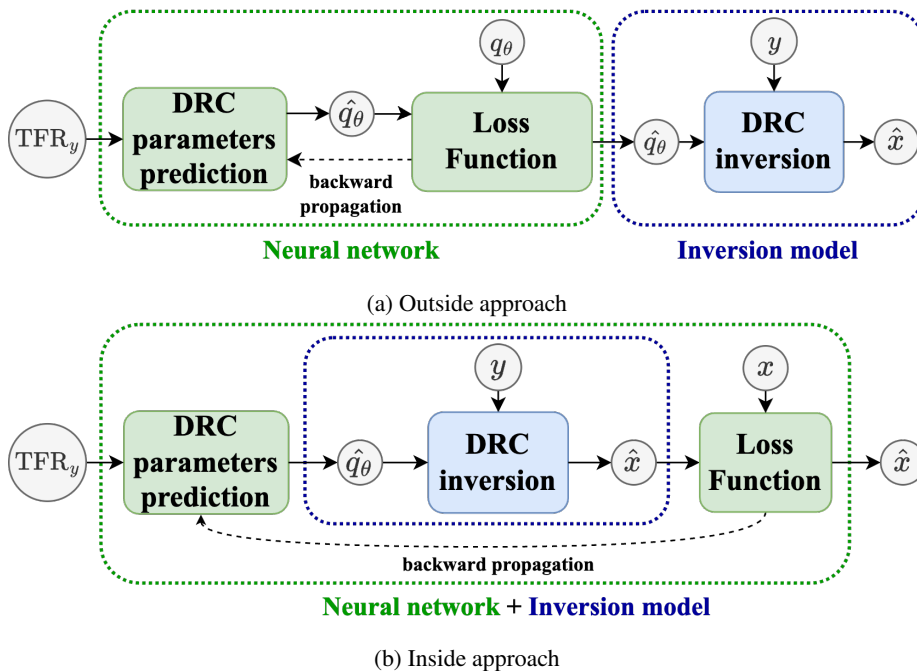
$\mathrm{TFR}_y$

DRC parameters prediction

$\hat{q}_\theta$

$q_\theta$

Loss Function

backward propagation

Neural network

$\hat{q}_\theta$

$y$

DRC inversion

$\hat{x}$

Inversion model

(a) Outside approach

$\mathrm{TFR}_y$

DRC parameters prediction

$\hat{q}_\theta$

$y$

DRC inversion

$\hat{x}$

$x$

Loss Function

$\hat{x}$

backward propagation

Neural network + Inversion model

(b) Inside approach